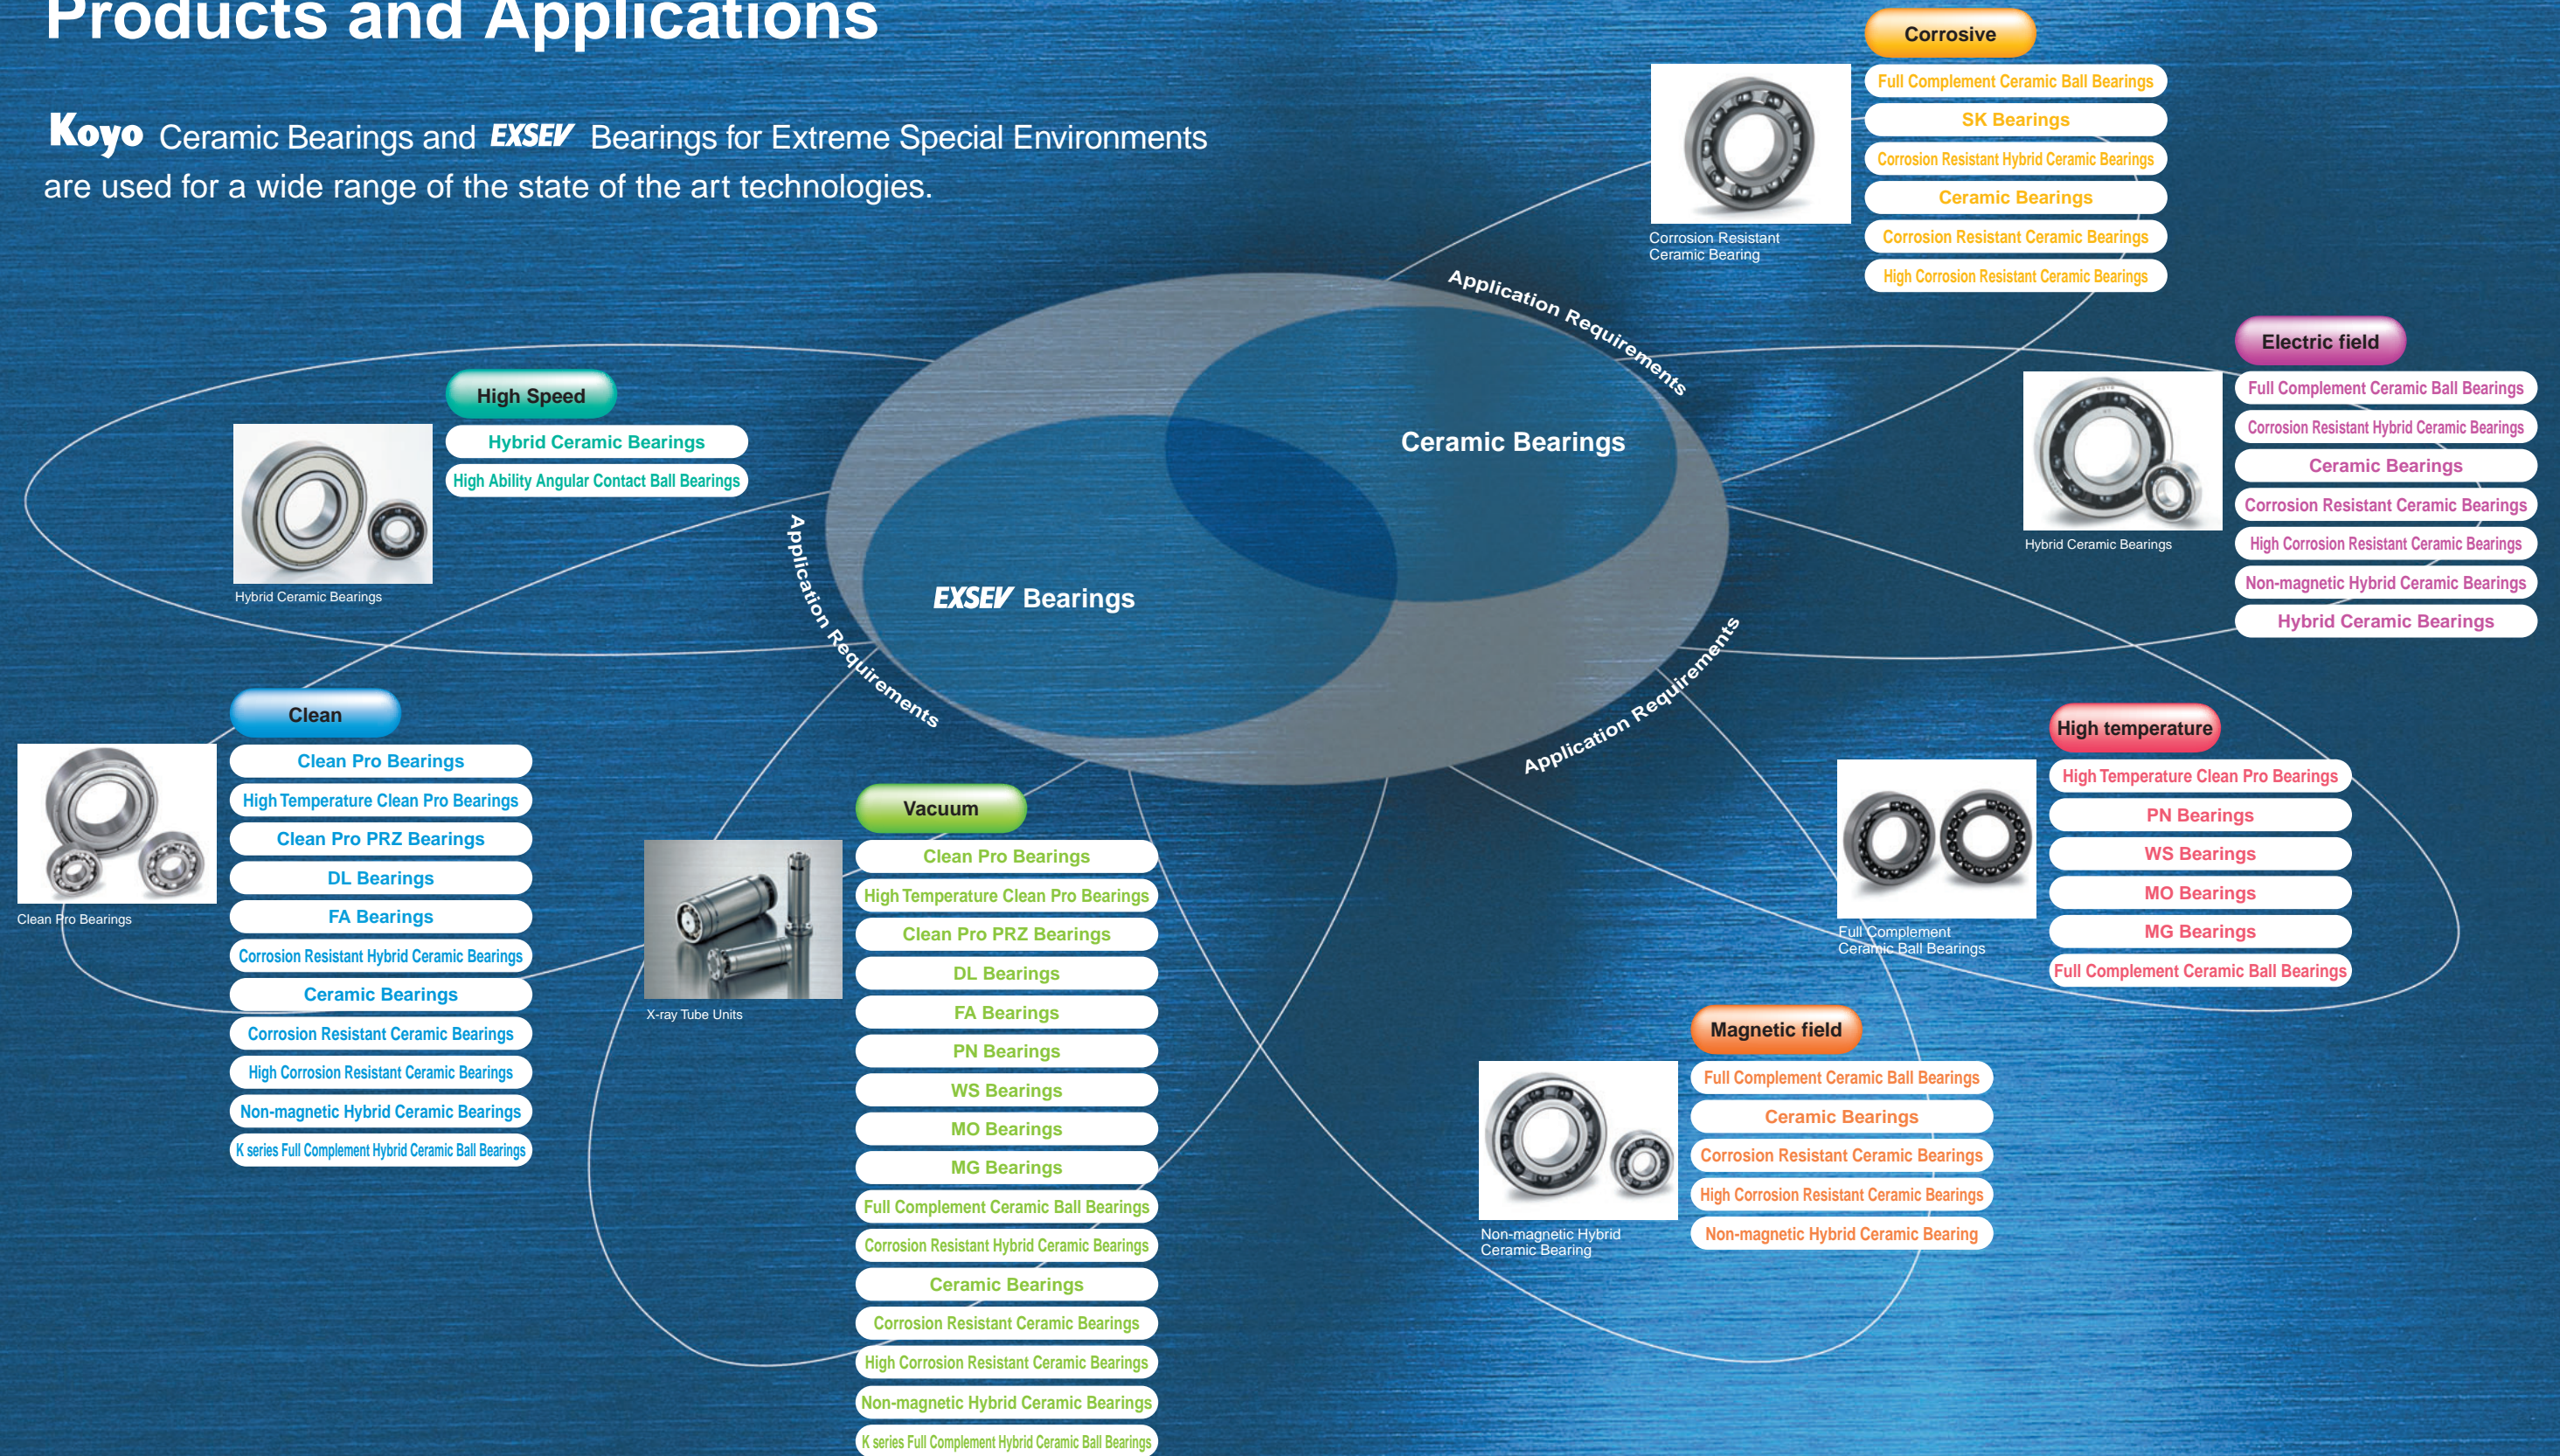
Products and Applications

Koyo Ceramic Bearings and EXSEV Bearings for Extreme Special Environments are used for a wide range of the state of the art technologies.

Corrosive
Full Complement Ceramic Ball Bearings
SK Bearings
Corrosion Resistant Hybrid Ceramic Bearings
Ceramic Bearings
Corrosion Resistant Ceramic Bearings
High Corrosion Resistant Ceramic Bearings
Corrosion Resistant Ceramic Bearing

Application Requirements

Electric field
Full Complement Ceramic Ball Bearings
Corrosion Resistant Hybrid Ceramic Bearings
Ceramic Bearings
Corrosion Resistant Ceramic Bearings
High Corrosion Resistant Ceramic Bearings
Non-magnetic Hybrid Ceramic Bearings
Hybrid Ceramic Bearings
Hybrid Ceramic Bearings

Ceramic Bearings

High Speed
Hybrid Ceramic Bearings
High Ability Angular Contact Ball Bearings
Hybrid Ceramic Bearings

Application Requirements

EXSEV Bearings

Application Requirements

Clean
Clean Pro Bearings
High Temperature Clean Pro Bearings
Clean Pro PRZ Bearings
DL Bearings
FA Bearings
Corrosion Resistant Hybrid Ceramic Bearings
Ceramic Bearings
Corrosion Resistant Ceramic Bearings
High Corrosion Resistant Ceramic Bearings
Non-magnetic Hybrid Ceramic Bearings
K series Full Complement Hybrid Ceramic Ball Bearings
Clean Pro Bearings

X-ray Tube Units

Vacuum
Clean Pro Bearings
High Temperature Clean Pro Bearings
Clean Pro PRZ Bearings
DL Bearings
FA Bearings
PN Bearings
WS Bearings
MO Bearings
MG Bearings
Full Complement Ceramic Ball Bearings
Corrosion Resistant Hybrid Ceramic Bearings
Ceramic Bearings
Corrosion Resistant Ceramic Bearings
High Corrosion Resistant Ceramic Bearings
Non-magnetic Hybrid Ceramic Bearings
K series Full Complement Hybrid Ceramic Ball Bearings

High temperature
High Temperature Clean Pro Bearings
PN Bearings
WS Bearings
MO Bearings
MG Bearings
Full Complement Ceramic Ball Bearings
Full Complement Ceramic Ball Bearings

Magnetic field
Full Complement Ceramic Ball Bearings
Ceramic Bearings
Corrosion Resistant Ceramic Bearings
High Corrosion Resistant Ceramic Bearings
Non-magnetic Hybrid Ceramic Bearing
Non-magnetic Hybrid Ceramic Bearing